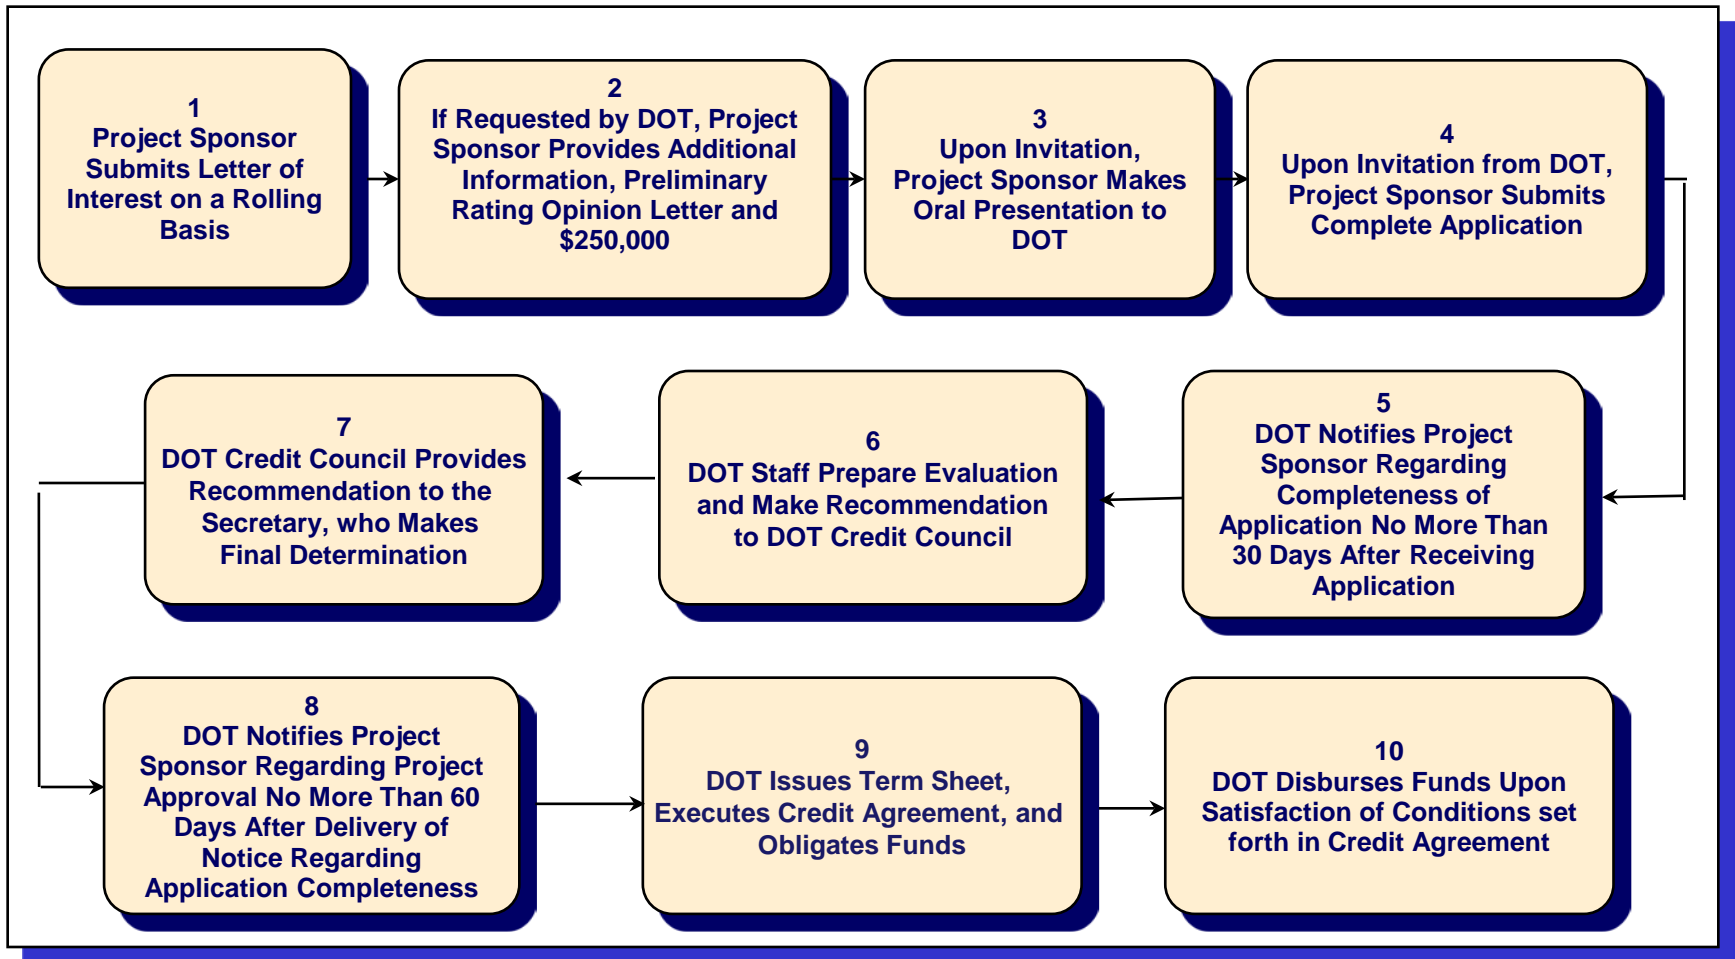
1
Project Sponsor Submits Letter of Interest on a Rolling Basis

2
If Requested by DOT, Project Sponsor Provides Additional Information, Preliminary Rating Opinion Letter and $250,000

3
Upon Invitation, Project Sponsor Makes Oral Presentation to DOT

4
Upon Invitation from DOT, Project Sponsor Submits Complete Application

5
DOT Notifies Project Sponsor Regarding Completeness of Application No More Than 30 Days After Receiving Application

6
DOT Staff Prepare Evaluation and Make Recommendation to DOT Credit Council

7
DOT Credit Council Provides Recommendation to the Secretary, who Makes Final Determination

8
DOT Notifies Project Sponsor Regarding Project Approval No More Than 60 Days After Delivery of Notice Regarding Application Completeness

9
DOT Issues Term Sheet, Executes Credit Agreement, and Obligates Funds

10
DOT Disburses Funds Upon Satisfaction of Conditions set forth in Credit Agreement